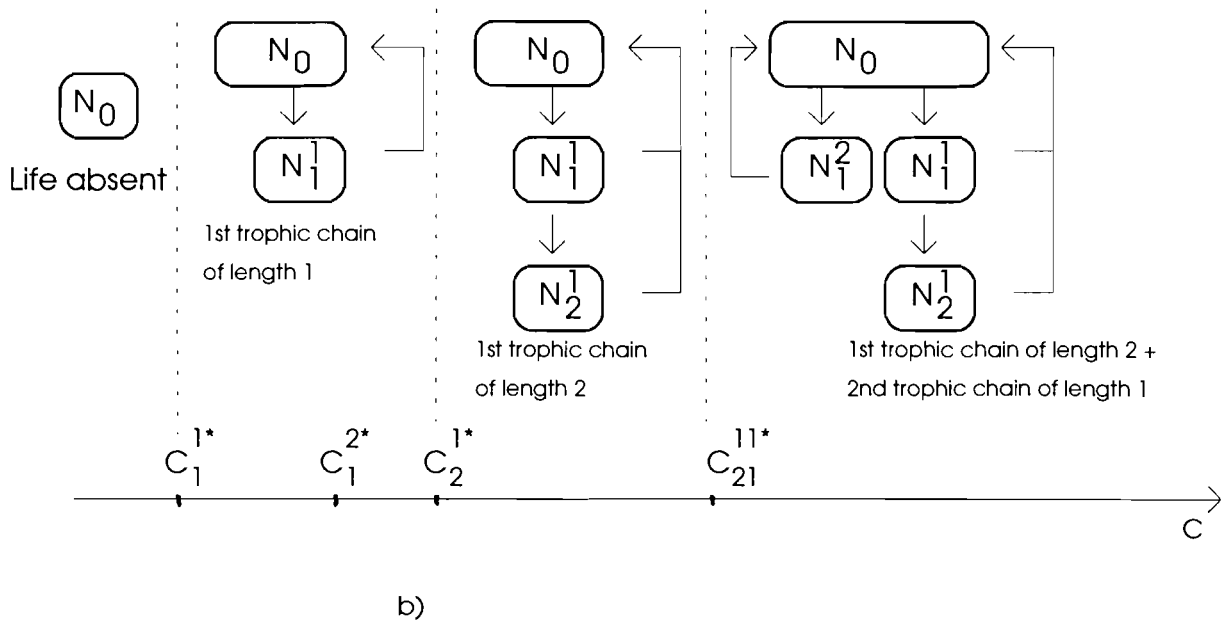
$N_0$

Life absent

$N_0$

$N_1^1$

1st trophic chain of length 1

$N_0$

$N_1^1$

$N_2^1$

1st trophic chain of length 2

$N_0$

$N_1^2$ $N_1^1$

$N_2^1$

1st trophic chain of length 2 + 2nd trophic chain of length 1

$C_1^{1*}$ $C_1^{2*}$ $C_2^{1*}$ $C_{21}^{11*}$

C

b)